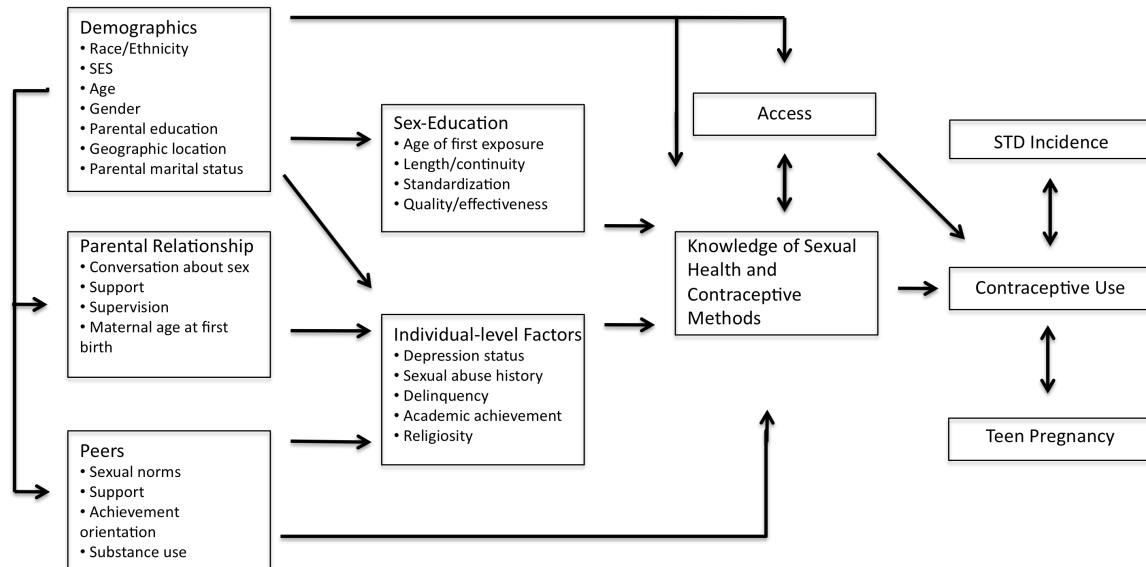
Demographics
• Race/Ethnicity
• SES
• Age
• Gender
• Parental education
• Geographic location
• Parental marital status

Parental Relationship
• Conversation about sex
• Support
• Supervision
• Maternal age at first birth

Peers
• Sexual norms
• Support
• Achievement orientation
• Substance use

Sex-Education
• Age of first exposure
• Length/continuity
• Standardization
• Quality/effectiveness

Individual-level Factors
• Depression status
• Sexual abuse history
• Delinquency
• Academic achievement
• Religiosity

Access

Knowledge of Sexual Health and Contraceptive Methods

STD Incidence

Contraceptive Use

Teen Pregnancy